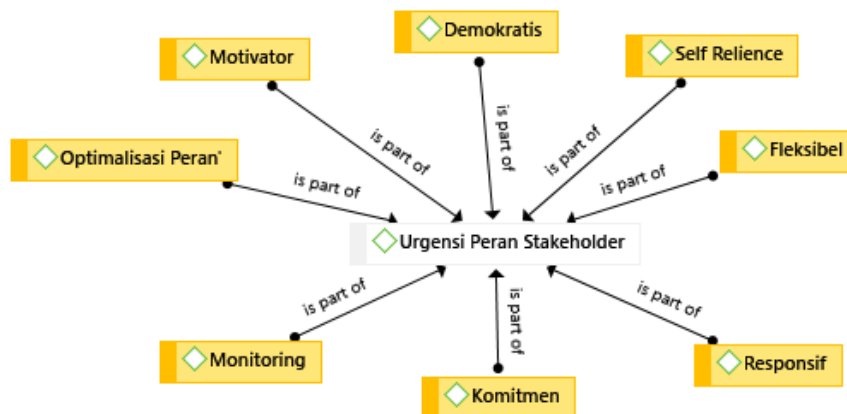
Demokratis

Motivator

Self Relience

Optimalisasi Peran'

Fleksibel

is part of

is part of

is part of

is part of

is part of

Urgensi Peran Stakeholder

is part of

is part of

is part of

Monitoring

Responsif

Komitmen